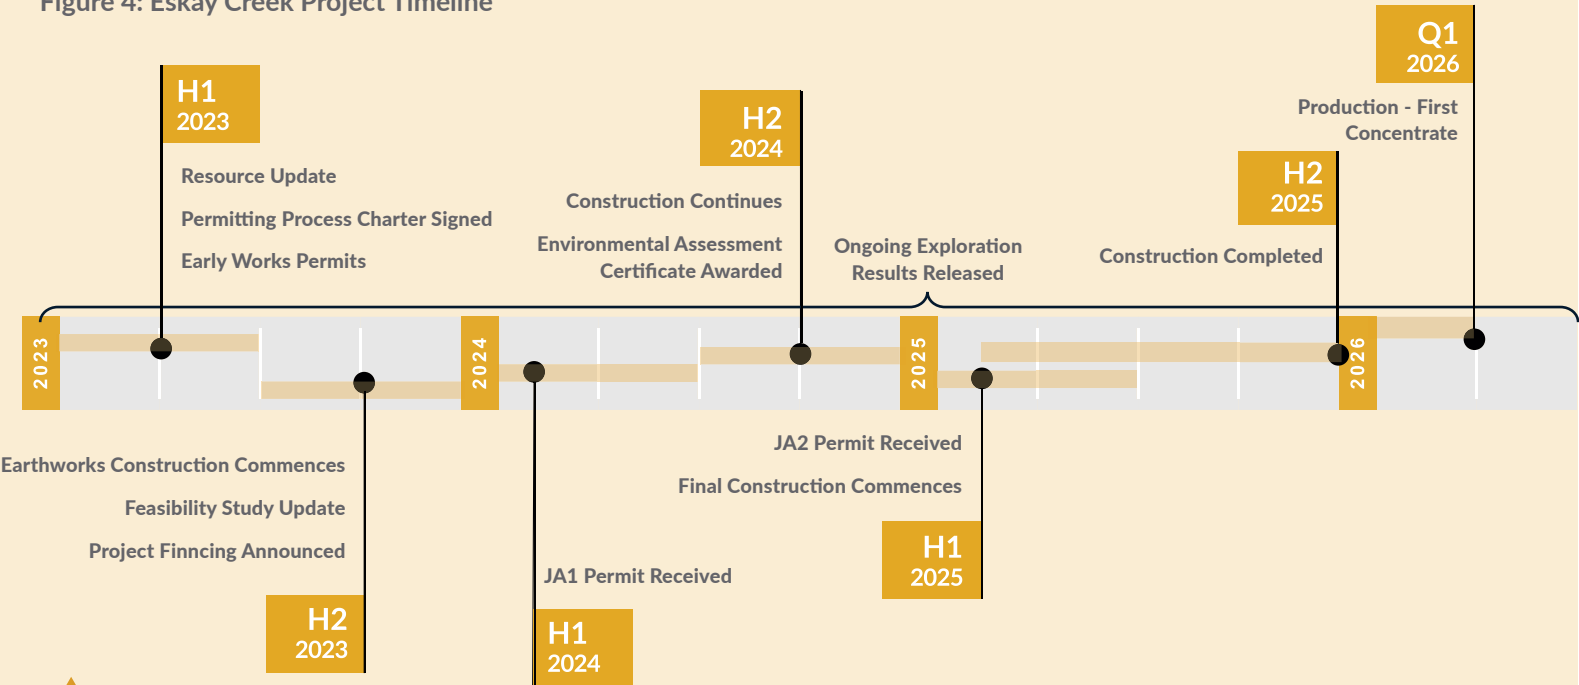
Figure 4: Eskay Creek Project Timeline

H1
2023

Resource Update

Permitting Process Charter Signed

Early Works Permits

H2
2024

Construction Continues

Environmental Assessment Certificate Awarded

Ongoing Exploration Results Released

Q1
2026

Production - First Concentrate

H2
2025

Construction Completed

2023

2024

2025

2026

Earthworks Construction Commences

Feasibility Study Update

Project Finncing Announced

H2
2023

JA1 Permit Received

H1
2024

JA2 Permit Received

Final Construction Commences

H1
2025